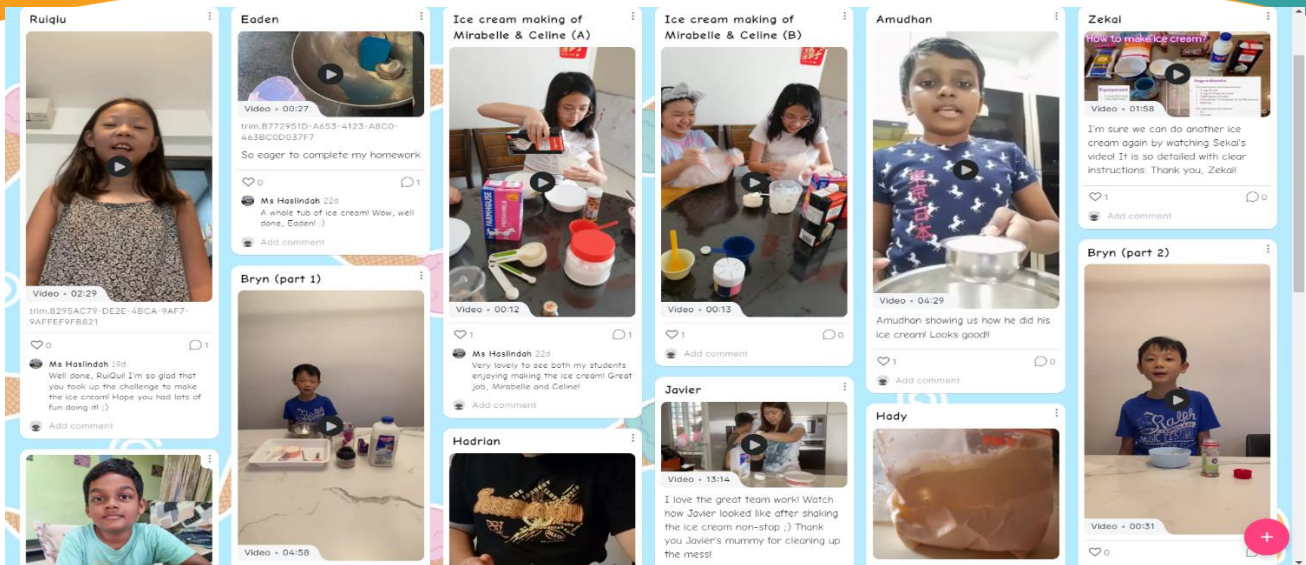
Ruiqiu

Video • 02:29

trim.8295AC79-DE2E-48CA-9AF7-9AFFEF9FB821

0 1

Ms Haslindah 19d
Well done, RuiQiu! I'm so glad that you took up the challenge to make the ice cream! Hope you had lots of fun doing it! ;)

Add comment

Video • 04:58

Eaden

Video • 00:27

trim.8772951D-A653-4123-A8C0-463BC0D037F7

So eager to complete my homework

0 1

Ms Haslindah 22d
A whole tub of ice cream! Wow, well done, Eaden! :)

Add comment

Bryn (part 1)

Ice cream making of Mirabelle & Celine (A)

Video • 00:12

1 1

Ms Haslindah 22d
Very lovely to see both my students enjoying making the ice cream! Great job, Mirabelle and Celine!

Add comment

Hadrian

Ice cream making of Mirabelle & Celine (B)

Video • 00:13

1 0

Add comment

Javier

Video • 13:14

I love the great team work! Watch how Javier looked like after shaking the ice cream non-stop ;) Thank you Javier's mummy for cleaning up the mess!

Amudhan

Video • 04:29

Amudhan showing us how he did his ice cream! Looks good!!

1 0

Add comment

Hady

Zekai

How to make ice cream?

Video • 01:58

I'm sure we can do another ice cream again by watching Sekai's video! It is so detailed with clear instructions. Thank you, Zekai!

1 0

Add comment

Bryn (part 2)

Video • 00:31

0

+